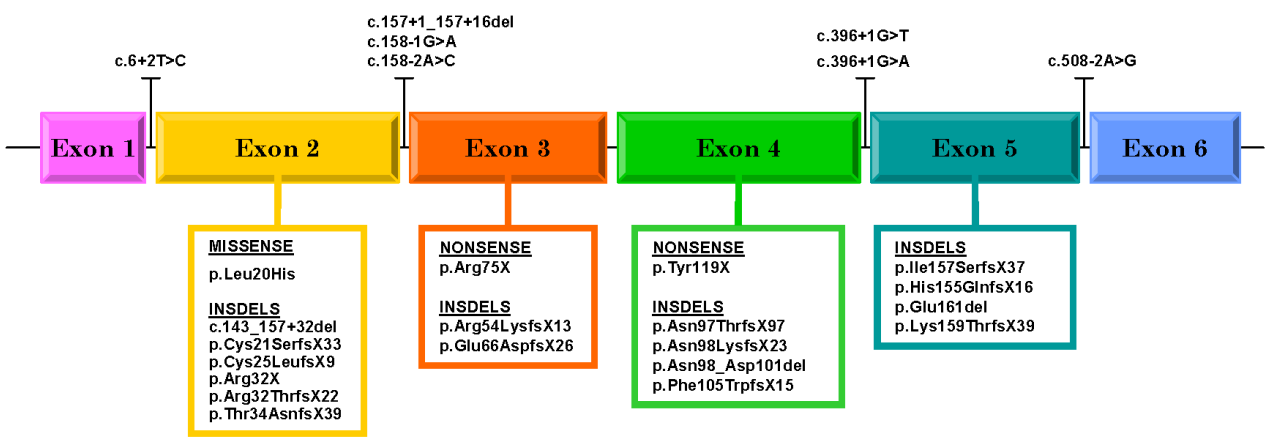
c.157+1_157+16del
c.158-1G>A
c.158-2A>C

c.396+1G>T
c.396+1G>A

c.6+2T>C

c.508-2A>G

Exon 1

Exon 2

Exon 3

Exon 4

Exon 5

Exon 6

MISSENSE
p.Leu20His

INSDELS
c.143_157+32del
p.Cys21SerfsX33
p.Cys25LeufsX9
p.Arg32X
p.Arg32ThrfsX22
p.Thr34AsnfsX39

NONSENSE
p.Arg75X

INSDELS
p.Arg54LysfsX13
p.Glu66AspfsX26

NONSENSE
p.Tyr119X

INSDELS
p.Asn97ThrfsX97
p.Asn98LysfsX23
p.Asn98_Asp101del
p.Phe105TrpfsX15

INSDELS
p.Ile157SerfsX37
p.His155GlnfsX16
p.Glu161del
p.Lys159ThrfsX39